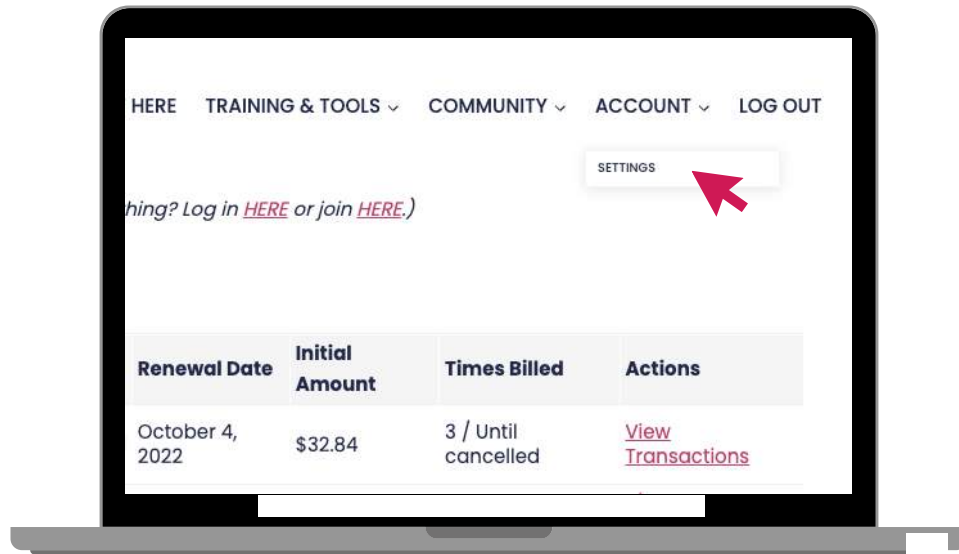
HERE TRAINING & TOOLS ⌄ COMMUNITY ⌄ ACCOUNT ⌄ LOG OUT

SETTINGS

hing? Log in HERE or join HERE.)

| Renewal Date | Initial Amount | Times Billed | Actions |
|---|---|---|---|
| October 4, 2022 | $32.84 | 3 / Until cancelled | View Transactions |